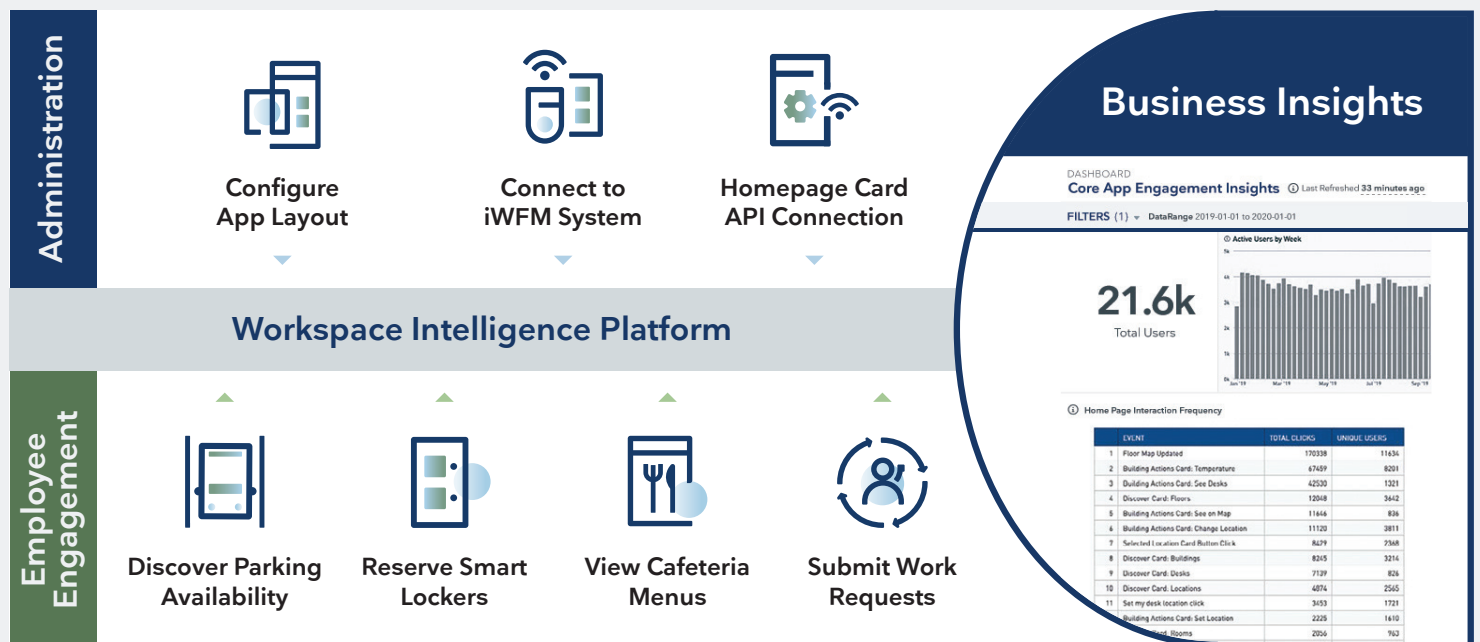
Administration

Configure App Layout

Connect to iWFM System

Homepage Card API Connection

Workspace Intelligence Platform

Employee Engagement

Discover Parking Availability

Reserve Smart Lockers

View Cafeteria Menus

Submit Work Requests

Business Insights

DASHBOARD
Core App Engagement Insights Last Refreshed 33 minutes ago

FILTERS (1) DataRange 2019-01-01 to 2020-01-01

21.6k
Total Users

Active Users by Week

5k
4k
3k
2k
1k
0k
Jan '19 Mar '19 May '19 Jul '19 Sep '19

Home Page Interaction Frequency

| | EVENT | TOTAL CLICKS | UNIQUE USERS |
|---|---|---|---|
| 1 | Floor Map Updated | 170338 | 11634 |
| 2 | Building Actions Card: Temperature | 67459 | 8201 |
| 3 | Building Actions Card: See Desks | 42530 | 1321 |
| 4 | Discover Card: Floors | 12048 | 3642 |
| 5 | Building Actions Card: See on Map | 11646 | 836 |
| 6 | Building Actions Card: Change Location | 11120 | 3811 |
| 7 | Selected Location Card Button Click | 8429 | 2368 |
| 8 | Discover Card: Buildings | 8245 | 3214 |
| 9 | Discover Card: Desks | 7139 | 826 |
| 10 | Discover Card: Locations | 4874 | 2565 |
| 11 | Set my desk location click | 3453 | 1721 |
| | Building Actions Card: Set Location | 2225 | 1610 |
| | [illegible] Rooms | 2056 | 963 |